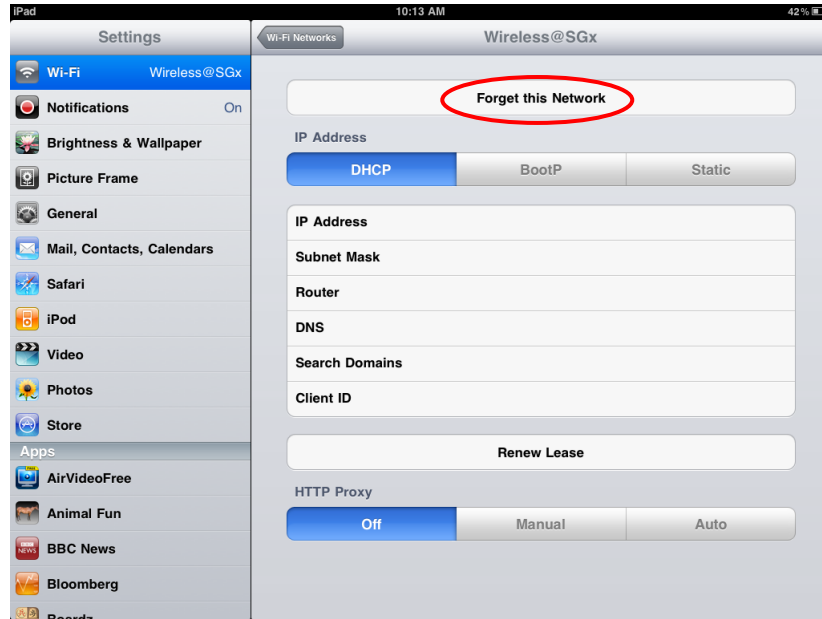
iPad
10:13 AM
42%

Settings

Wi-Fi Wireless@SGx
Notifications On
Brightness & Wallpaper
Picture Frame
General
Mail, Contacts, Calendars
Safari
iPod
Video
Photos
Store
Apps
AirVideoFree
Animal Fun
BBC News
Bloomberg
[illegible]

Wi-Fi Networks
Wireless@SGx

Forget this Network

IP Address

| DHCP | BootP | Static |
|---|---|---|

IP Address
Subnet Mask
Router
DNS
Search Domains
Client ID

Renew Lease

HTTP Proxy

| Off | Manual | Auto |
|---|---|---|